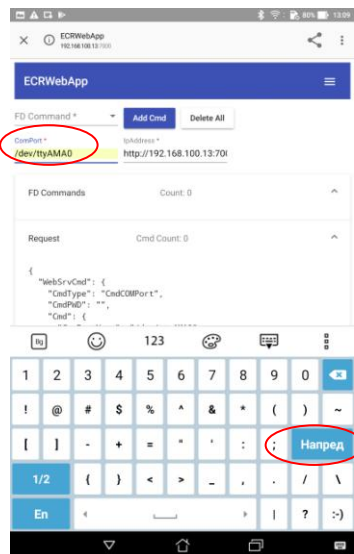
80% 13:09

ECRWebApp
192.168.100.13:7000

ECRWebApp

FD Command *
Add Cmd
Delete All

ComPort *
/dev/ttyAMA0
IpAddress *
http://192.168.100.13:700

FD Commands
Count: 0

Request
Cmd Count: 0

{
"WebSrvCmd": {
"CmdType": "CmdCOMPort",
"CmdPWD": "",
"Cmd": {

123

1 2 3 4 5 6 7 8 9 0
! @ # $ % ^ & * ( ) ~
[ ] - + = " ' : ; Напред
1/2 { } < > _ , . / \
En | ? :-)